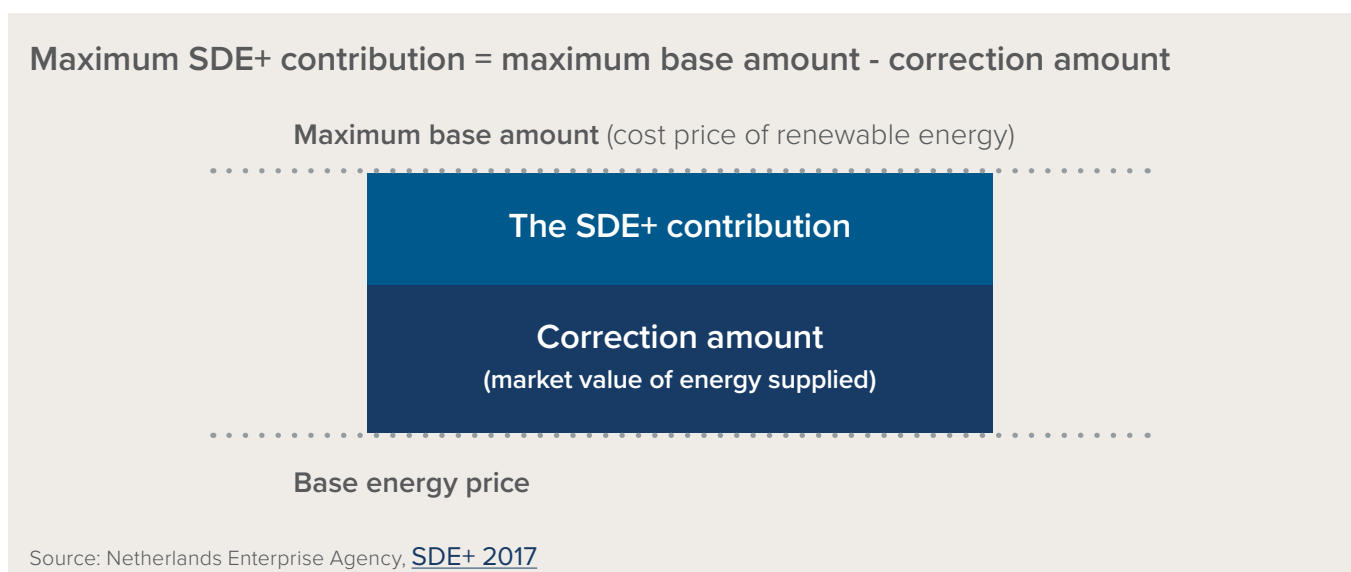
Maximum SDE+ contribution = maximum base amount - correction amount

Maximum base amount (cost price of renewable energy)

The SDE+ contribution

Correction amount
(market value of energy supplied)

Base energy price

Source: Netherlands Enterprise Agency, SDE+ 2017